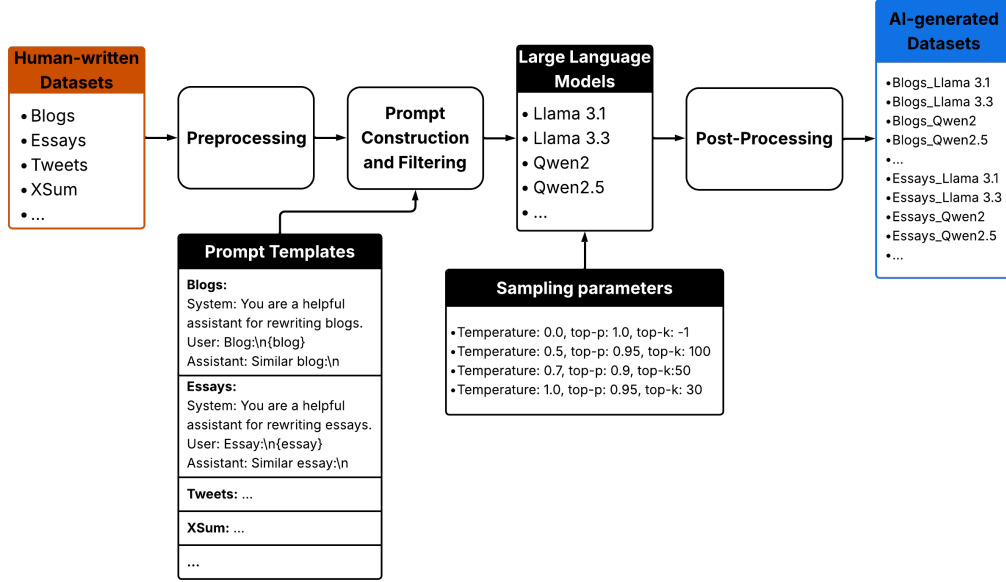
Human-written Datasets

• Blogs
• Essays
• Tweets
• XSum
• ...

Preprocessing

Prompt Construction and Filtering

Prompt Templates

Blogs:
System: You are a helpful assistant for rewriting blogs.
User: Blog:\n{blog}
Assistant: Similar blog:\n

Essays:
System: You are a helpful assistant for rewriting essays.
User: Essay:\n{essay}
Assistant: Similar essay:\n

Tweets: ...

XSum: ...

...

Large Language Models

• Llama 3.1
• Llama 3.3
• Qwen2
• Qwen2.5
• ...

Sampling parameters

•Temperature: 0.0, top-p: 1.0, top-k: -1
•Temperature: 0.5, top-p: 0.95, top-k: 100
•Temperature: 0.7, top-p: 0.9, top-k:50
•Temperature: 1.0, top-p: 0.95, top-k: 30

Post-Processing

AI-generated Datasets

•Blogs_Llama 3.1
•Blogs_Llama 3.3
•Blogs_Qwen2
•Blogs_Qwen2.5
•...
•Essays_Llama 3.1
•Essays_Llama 3.3
•Essays_Qwen2
•Essays_Qwen2.5
•...